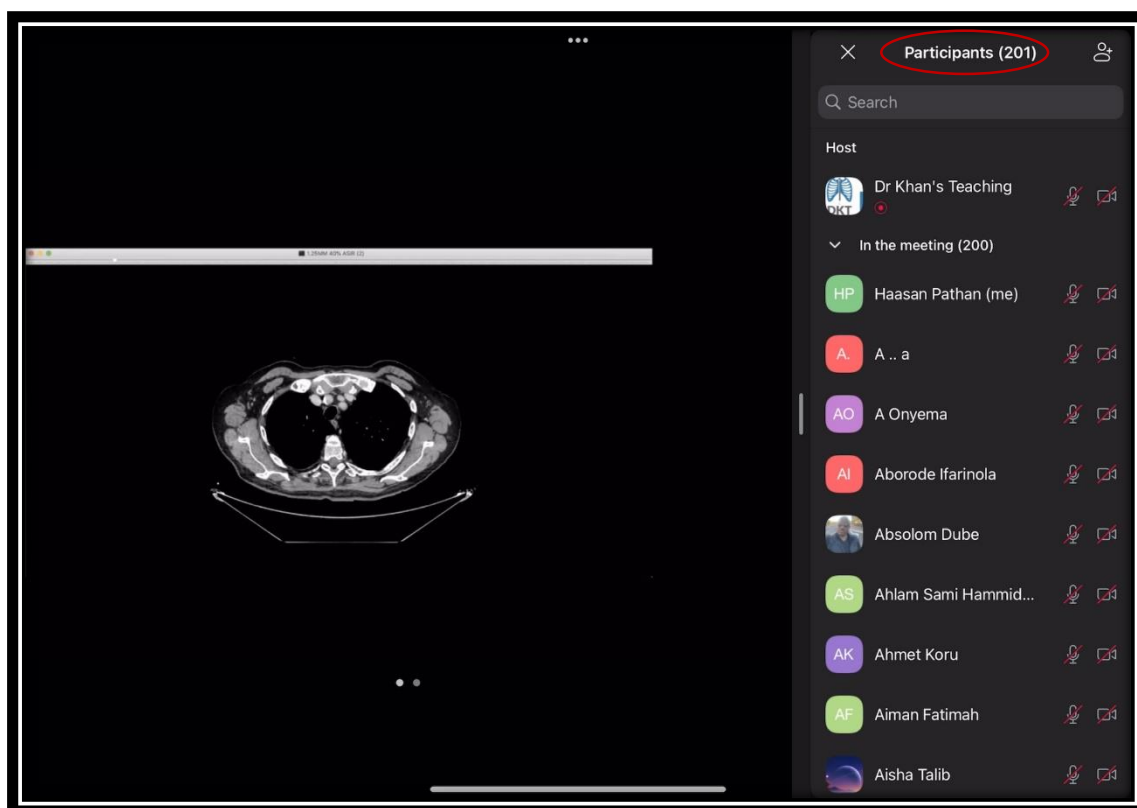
Participants (201)

Search

Host

DKT

Dr Khan's Teaching

In the meeting (200)

HP Haasan Pathan (me)

A. A .. a

AO A Onyema

AI Aborode Ifarinola

Absolom Dube

AS Ahlam Sami Hammid...

AK Ahmet Koru

AF Aiman Fatimah

Aisha Talib

1.25MM 40% ASIR (2)